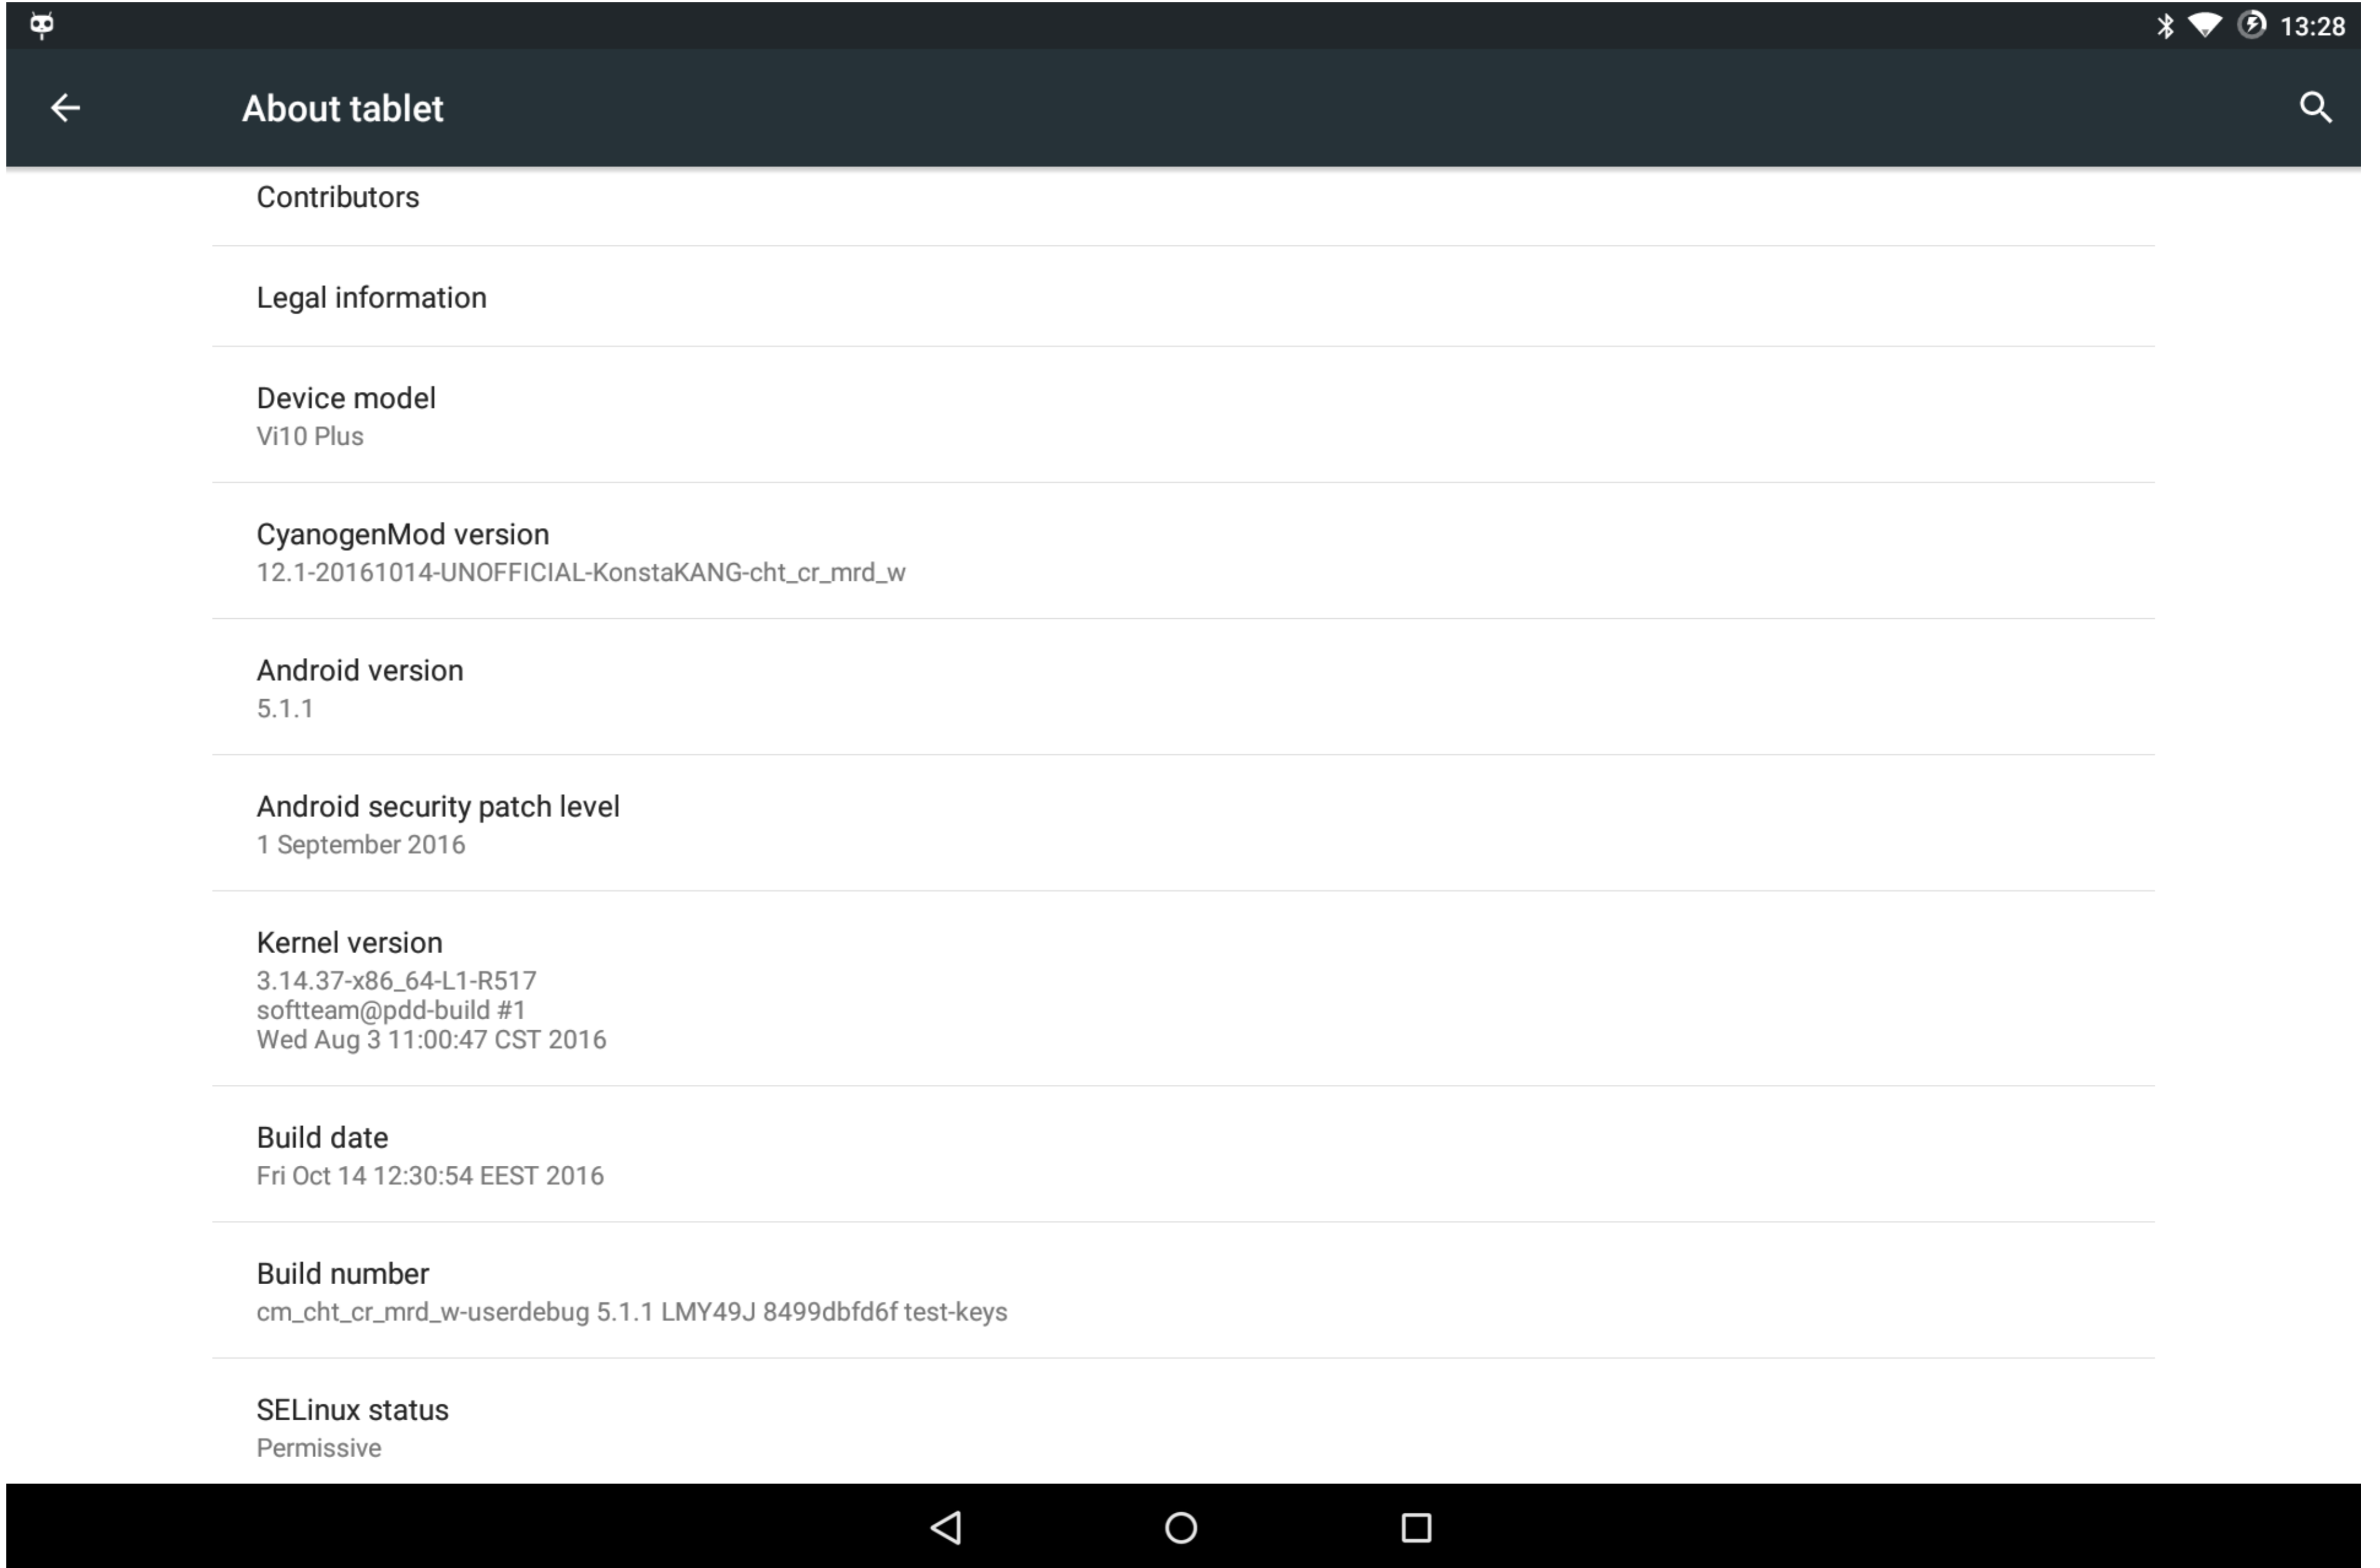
13:28

About tablet

Contributors

Legal information

Device model
Vi10 Plus

CyanogenMod version
12.1-20161014-UNOFFICIAL-KonstaKANG-cht_cr_mrd_w

Android version
5.1.1

Android security patch level
1 September 2016

Kernel version
3.14.37-x86_64-L1-R517
softteam@pdd-build #1
Wed Aug 3 11:00:47 CST 2016

Build date
Fri Oct 14 12:30:54 EEST 2016

Build number
cm_cht_cr_mrd_w-userdebug 5.1.1 LMY49J 8499dbfd6f test-keys

SELinux status
Permissive